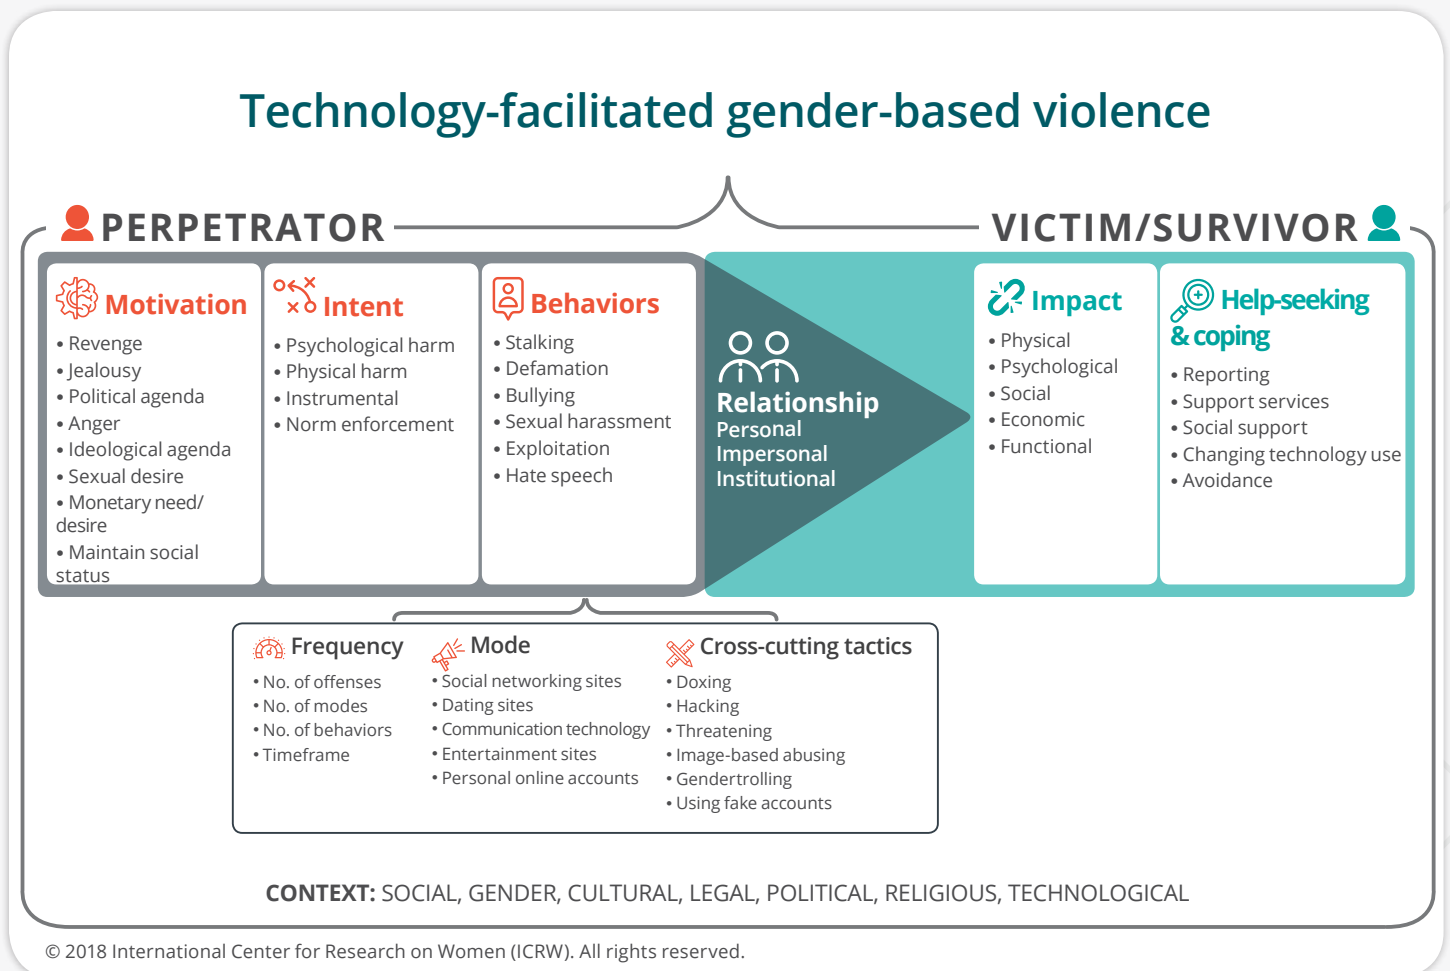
Technology-facilitated gender-based violence

PERPETRATOR

VICTIM/SURVIVOR

Motivation
• Revenge
• Jealousy
• Political agenda
• Anger
• Ideological agenda
• Sexual desire
• Monetary need/ desire
• Maintain social status

Intent
• Psychological harm
• Physical harm
• Instrumental
• Norm enforcement

Behaviors
• Stalking
• Defamation
• Bullying
• Sexual harassment
• Exploitation
• Hate speech

Relationship
Personal
Impersonal
Institutional

Impact
• Physical
• Psychological
• Social
• Economic
• Functional

Help-seeking & coping
• Reporting
• Support services
• Social support
• Changing technology use
• Avoidance

Frequency
• No. of offenses
• No. of modes
• No. of behaviors
• Timeframe

Mode
• Social networking sites
• Dating sites
• Communication technology
• Entertainment sites
• Personal online accounts

Cross-cutting tactics
• Doxing
• Hacking
• Threatening
• Image-based abusing
• Gendertrolling
• Using fake accounts

CONTEXT: SOCIAL, GENDER, CULTURAL, LEGAL, POLITICAL, RELIGIOUS, TECHNOLOGICAL

© 2018 International Center for Research on Women (ICRW). All rights reserved.